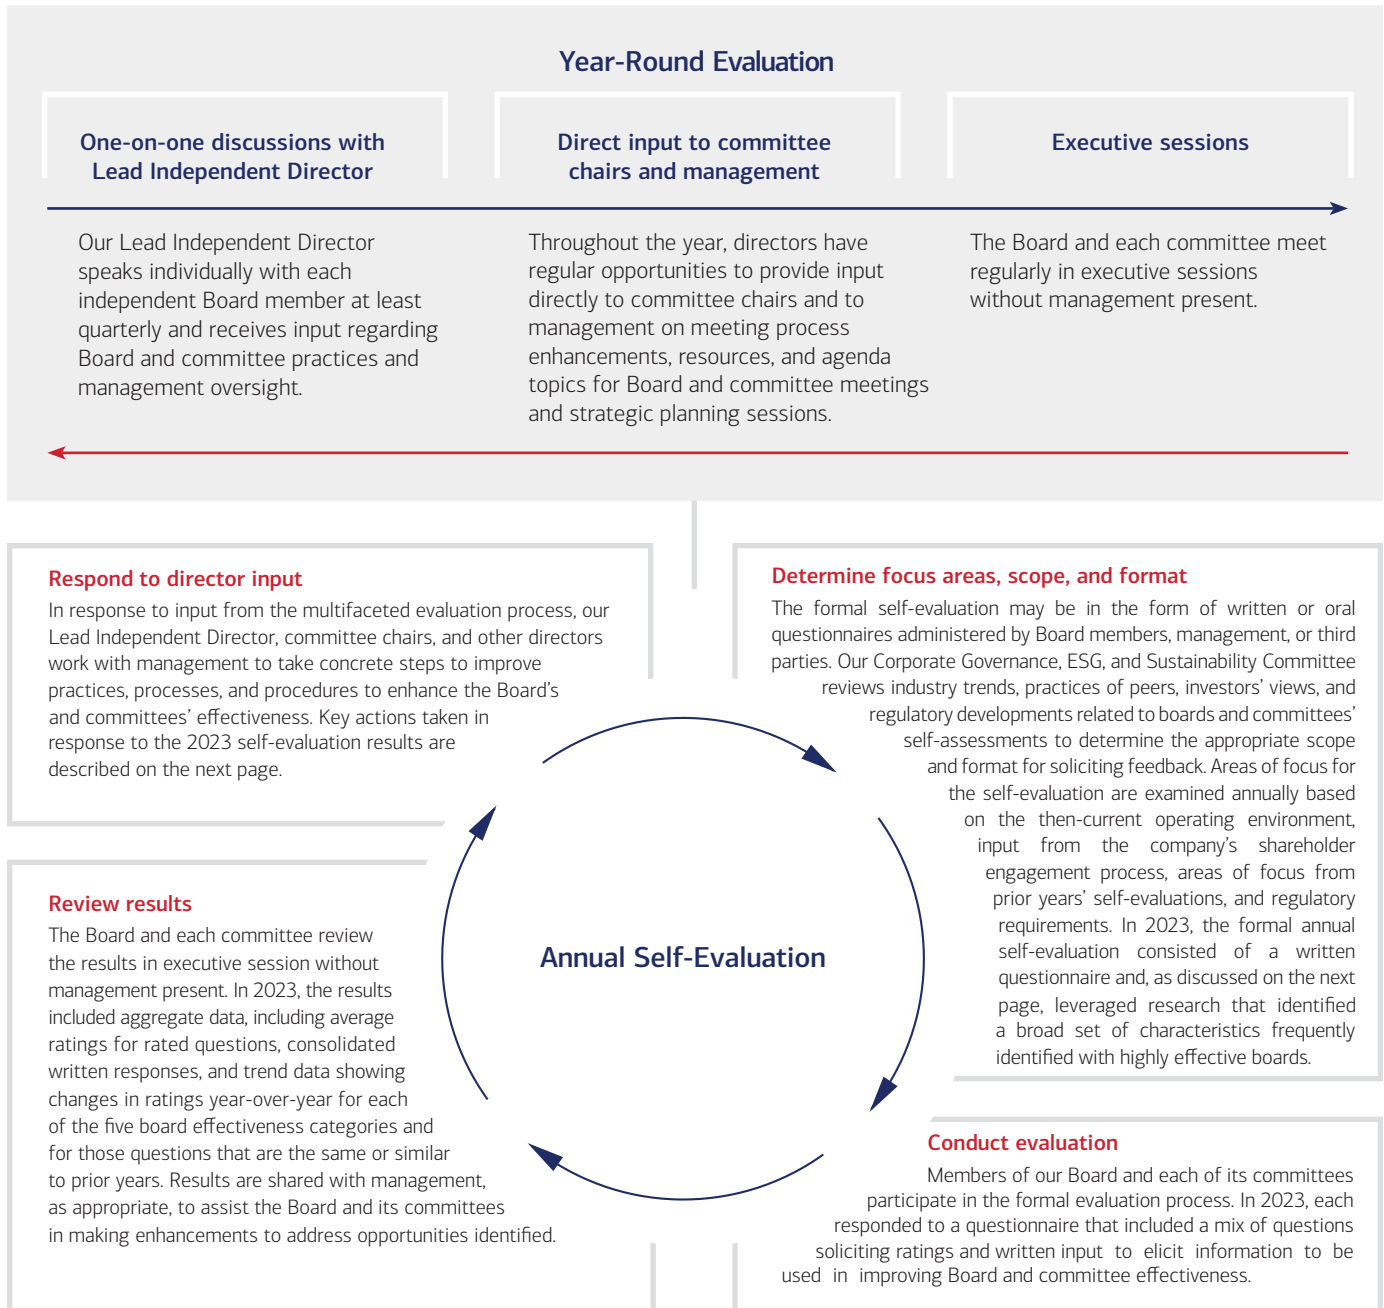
Year-Round Evaluation

One-on-one discussions with Lead Independent Director

Direct input to committee chairs and management

Executive sessions

Our Lead Independent Director speaks individually with each independent Board member at least quarterly and receives input regarding Board and committee practices and management oversight.

Throughout the year, directors have regular opportunities to provide input directly to committee chairs and to management on meeting process enhancements, resources, and agenda topics for Board and committee meetings and strategic planning sessions.

The Board and each committee meet regularly in executive sessions without management present.

Respond to director input
In response to input from the multifaceted evaluation process, our Lead Independent Director, committee chairs, and other directors work with management to take concrete steps to improve practices, processes, and procedures to enhance the Board's and committees' effectiveness. Key actions taken in response to the 2023 self-evaluation results are described on the next page.

Determine focus areas, scope, and format
The formal self-evaluation may be in the form of written or oral questionnaires administered by Board members, management, or third parties. Our Corporate Governance, ESG, and Sustainability Committee reviews industry trends, practices of peers, investors' views, and regulatory developments related to boards and committees' self-assessments to determine the appropriate scope and format for soliciting feedback. Areas of focus for the self-evaluation are examined annually based on the then-current operating environment, input from the company's shareholder engagement process, areas of focus from prior years' self-evaluations, and regulatory requirements. In 2023, the formal annual self-evaluation consisted of a written questionnaire and, as discussed on the next page, leveraged research that identified a broad set of characteristics frequently identified with highly effective boards.

Annual Self-Evaluation

Review results
The Board and each committee review the results in executive session without management present. In 2023, the results included aggregate data, including average ratings for rated questions, consolidated written responses, and trend data showing changes in ratings year-over-year for each of the five board effectiveness categories and for those questions that are the same or similar to prior years. Results are shared with management, as appropriate, to assist the Board and its committees in making enhancements to address opportunities identified.

Conduct evaluation
Members of our Board and each of its committees participate in the formal evaluation process. In 2023, each responded to a questionnaire that included a mix of questions soliciting ratings and written input to elicit information to be used in improving Board and committee effectiveness.